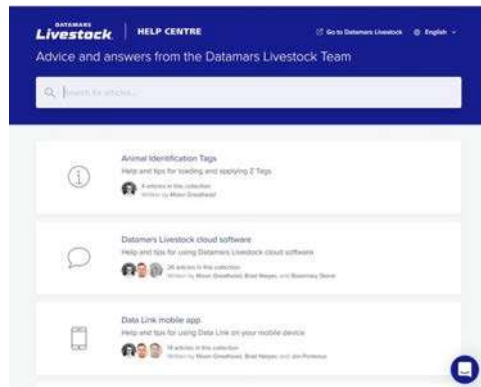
DATAMARS Livestock | HELP CENTRE

Go to Datamars Livestock English

Advice and answers from the Datamars Livestock Team

Search for articles...

Animal Identification Tags

Help and tips for loading and applying Z Tags

4 articles in this collection
Written by Moon Greathead

Datamars Livestock cloud software

Help and tips for using Datamars Livestock cloud software

26 articles in this collection
Written by Moon Greathead, Brad Harper, and Rosemary Stone

Data Link mobile app

Help and tips for using Data Link on your mobile device

18 articles in this collection
Written by Moon Greathead, Brad Harper, and Jim Porteous